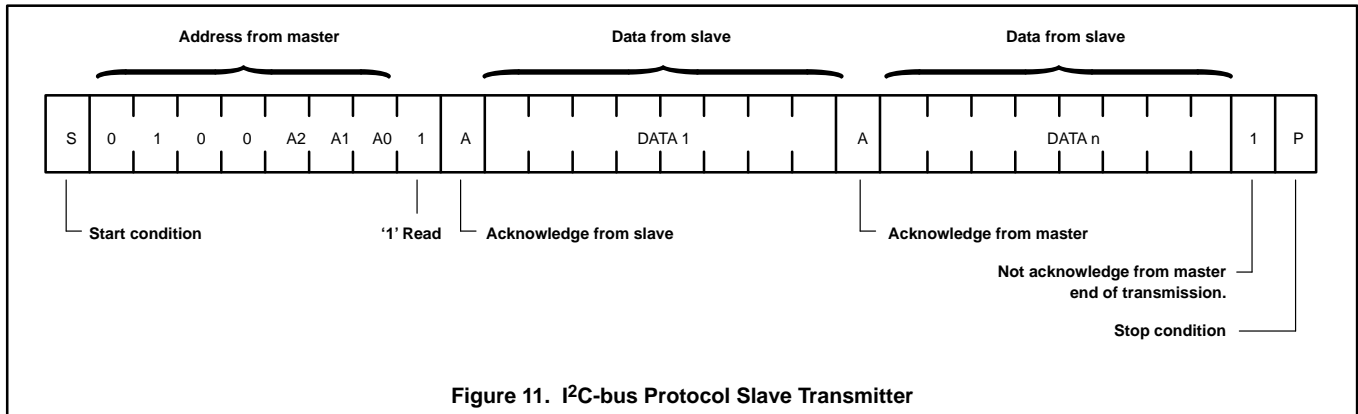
Address from master

Data from slave

Data from slave

| S | 0 | 1 | 0 | 0 | A2 | A1 | A0 | 1 | A | DATA 1 | A | DATA n | 1 | P |
|---|---|---|---|---|---|---|---|---|---|---|---|---|---|---|

Start condition

'1' Read

Acknowledge from slave

Acknowledge from master

Not acknowledge from master end of transmission.

Stop condition

Figure 11. I$^2$C-bus Protocol Slave Transmitter